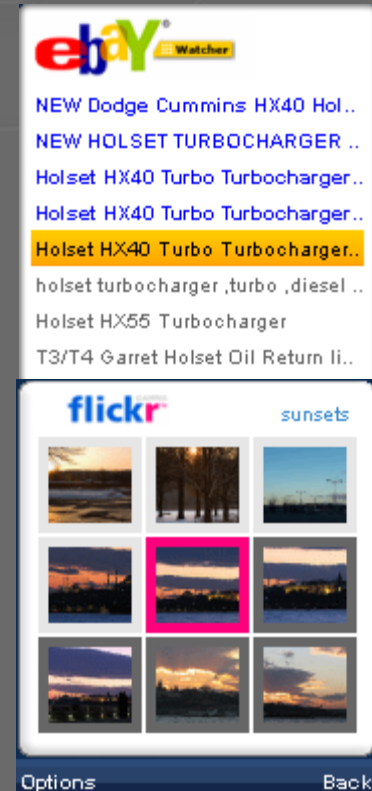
ebay Watcher

NEW Dodge Cummins HX40 Hol...
NEW HOLSET TURBOCHARGER ...
Holset HX40 Turbo Turbocharger...
Holset HX40 Turbo Turbocharger...
Holset HX40 Turbo Turbocharger...
holset turbocharger ,turbo ,diesel ...
Holset HX55 Turbocharger
T3/T4 Garret Holset Oil Return li...

flickr sunsets

Options Back